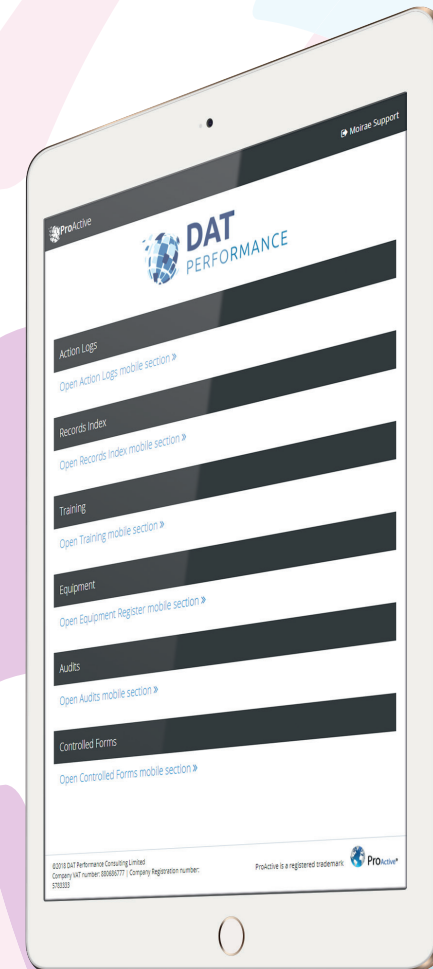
ProActive

Moirae Support

DAT PERFORMANCE

Action Logs

Open Action Logs mobile section »

Records Index

Open Records Index mobile section »

Training

Open Training mobile section »

Equipment

Open Equipment Register mobile section »

Audits

Open Audits mobile section »

Controlled Forms

Open Controlled Forms mobile section »

©2018 DAT Performance Consulting Limited
Company VAT number: 880686777 | Company Registration number: 5703333

ProActive is a registered trademark

ProActive®